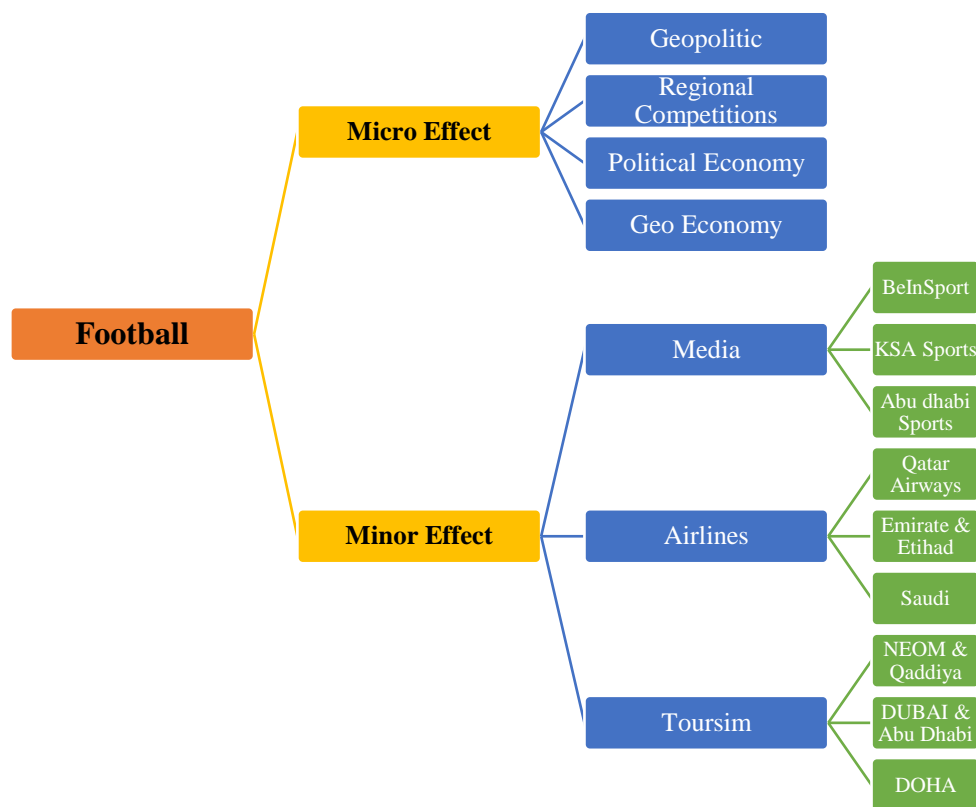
Football

Micro Effect

Geopolitic

Regional Competitions

Political Economy

Geo Economy

Minor Effect

Media

BeInSport

KSA Sports

Abu dhabi Sports

Airlines

Qatar Airways

Emirate & Etihad

Saudi

Toursim

NEOM & Qaddiya

DUBAI & Abu Dhabi

DOHA